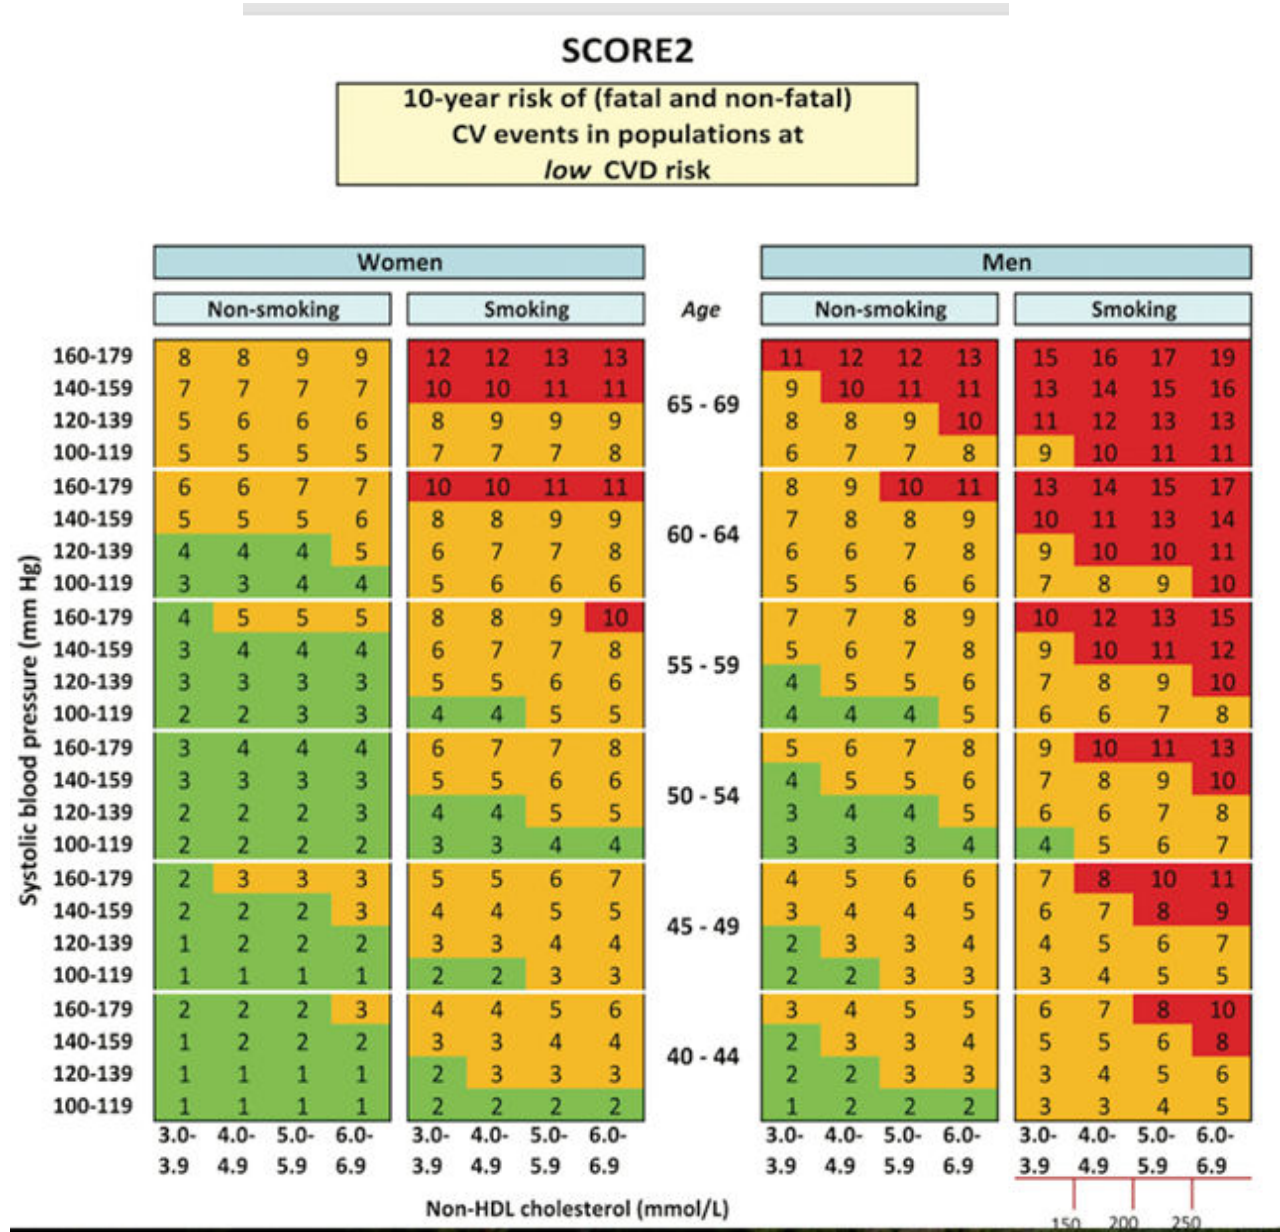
SCORE2

10-year risk of (fatal and non-fatal) CV events in populations at *low* CVD risk

Systolic blood pressure (mm Hg)

| | Women Non-smoking | | | | Women Smoking | | | | Age | Men Non-smoking | | | | Men Smoking | | | |
|---|---|---|---|---|---|---|---|---|---|---|---|---|---|---|---|---|---|
| 160-179 | 8 | 8 | 9 | 9 | 12 | 12 | 13 | 13 | 65 - 69 | 11 | 12 | 12 | 13 | 15 | 16 | 17 | 19 |
| 140-159 | 7 | 7 | 7 | 7 | 10 | 10 | 11 | 11 | | 9 | 10 | 11 | 11 | 13 | 14 | 15 | 16 |
| 120-139 | 5 | 6 | 6 | 6 | 8 | 9 | 9 | 9 | | 8 | 8 | 9 | 10 | 11 | 12 | 13 | 13 |
| 100-119 | 5 | 5 | 5 | 5 | 7 | 7 | 7 | 8 | | 6 | 7 | 7 | 8 | 9 | 10 | 11 | 11 |
| 160-179 | 6 | 6 | 7 | 7 | 10 | 10 | 11 | 11 | 60 - 64 | 8 | 9 | 10 | 11 | 13 | 14 | 15 | 17 |
| 140-159 | 5 | 5 | 5 | 6 | 8 | 8 | 9 | 9 | | 7 | 8 | 8 | 9 | 10 | 11 | 13 | 14 |
| 120-139 | 4 | 4 | 4 | 5 | 6 | 7 | 7 | 8 | | 6 | 6 | 7 | 8 | 9 | 10 | 10 | 11 |
| 100-119 | 3 | 3 | 4 | 4 | 5 | 6 | 6 | 6 | | 5 | 5 | 6 | 6 | 7 | 8 | 9 | 10 |
| 160-179 | 4 | 5 | 5 | 5 | 8 | 8 | 9 | 10 | 55 - 59 | 7 | 7 | 8 | 9 | 10 | 12 | 13 | 15 |
| 140-159 | 3 | 4 | 4 | 4 | 6 | 7 | 7 | 8 | | 5 | 6 | 7 | 8 | 9 | 10 | 11 | 12 |
| 120-139 | 3 | 3 | 3 | 3 | 5 | 5 | 6 | 6 | | 4 | 5 | 5 | 6 | 7 | 8 | 9 | 10 |
| 100-119 | 2 | 2 | 3 | 3 | 4 | 4 | 5 | 5 | | 4 | 4 | 4 | 5 | 6 | 6 | 7 | 8 |
| 160-179 | 3 | 4 | 4 | 4 | 6 | 7 | 7 | 8 | 50 - 54 | 5 | 6 | 7 | 8 | 9 | 10 | 11 | 13 |
| 140-159 | 3 | 3 | 3 | 3 | 5 | 5 | 6 | 6 | | 4 | 5 | 5 | 6 | 7 | 8 | 9 | 10 |
| 120-139 | 2 | 2 | 2 | 3 | 4 | 4 | 5 | 5 | | 3 | 4 | 4 | 5 | 6 | 6 | 7 | 8 |
| 100-119 | 2 | 2 | 2 | 2 | 3 | 3 | 4 | 4 | | 3 | 3 | 3 | 4 | 4 | 5 | 6 | 7 |
| 160-179 | 2 | 3 | 3 | 3 | 5 | 5 | 6 | 7 | 45 - 49 | 4 | 5 | 6 | 6 | 7 | 8 | 10 | 11 |
| 140-159 | 2 | 2 | 2 | 3 | 4 | 4 | 5 | 5 | | 3 | 4 | 4 | 5 | 6 | 7 | 8 | 9 |
| 120-139 | 1 | 2 | 2 | 2 | 3 | 3 | 4 | 4 | | 2 | 3 | 3 | 4 | 4 | 5 | 6 | 7 |
| 100-119 | 1 | 1 | 1 | 1 | 2 | 2 | 3 | 3 | | 2 | 2 | 3 | 3 | 3 | 4 | 5 | 5 |
| 160-179 | 2 | 2 | 2 | 3 | 4 | 4 | 5 | 6 | 40 - 44 | 3 | 4 | 5 | 5 | 6 | 7 | 8 | 10 |
| 140-159 | 1 | 2 | 2 | 2 | 3 | 3 | 4 | 4 | | 2 | 3 | 3 | 4 | 5 | 5 | 6 | 8 |
| 120-139 | 1 | 1 | 1 | 1 | 2 | 3 | 3 | 3 | | 2 | 2 | 3 | 3 | 3 | 4 | 5 | 6 |
| 100-119 | 1 | 1 | 1 | 1 | 2 | 2 | 2 | 2 | | 1 | 2 | 2 | 2 | 3 | 3 | 4 | 5 |
| | 3.0-3.9 | 4.0-4.9 | 5.0-5.9 | 6.0-6.9 | 3.0-3.9 | 4.0-4.9 | 5.0-5.9 | 6.0-6.9 | | 3.0-3.9 | 4.0-4.9 | 5.0-5.9 | 6.0-6.9 | 3.0-3.9 | 4.0-4.9 | 5.0-5.9 | 6.0-6.9 |

Non-HDL cholesterol (mmol/L)

150 200 250